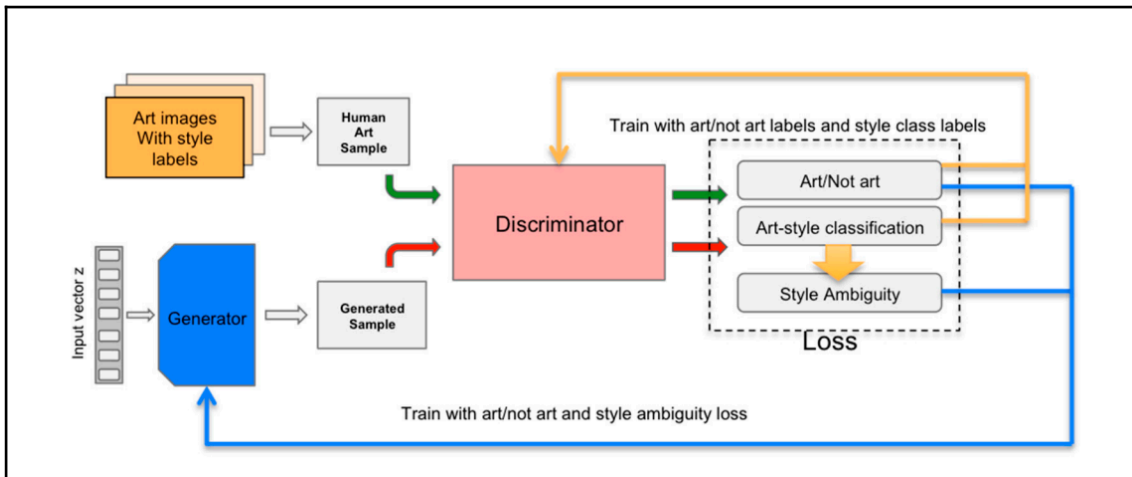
Art images With style labels

Human Art Sample

Train with art/not art labels and style class labels

Discriminator

Art/Not art

Art-style classification

Style Ambiguity

Loss

Input vector z

Generator

Generated Sample

Train with art/not art and style ambiguity loss